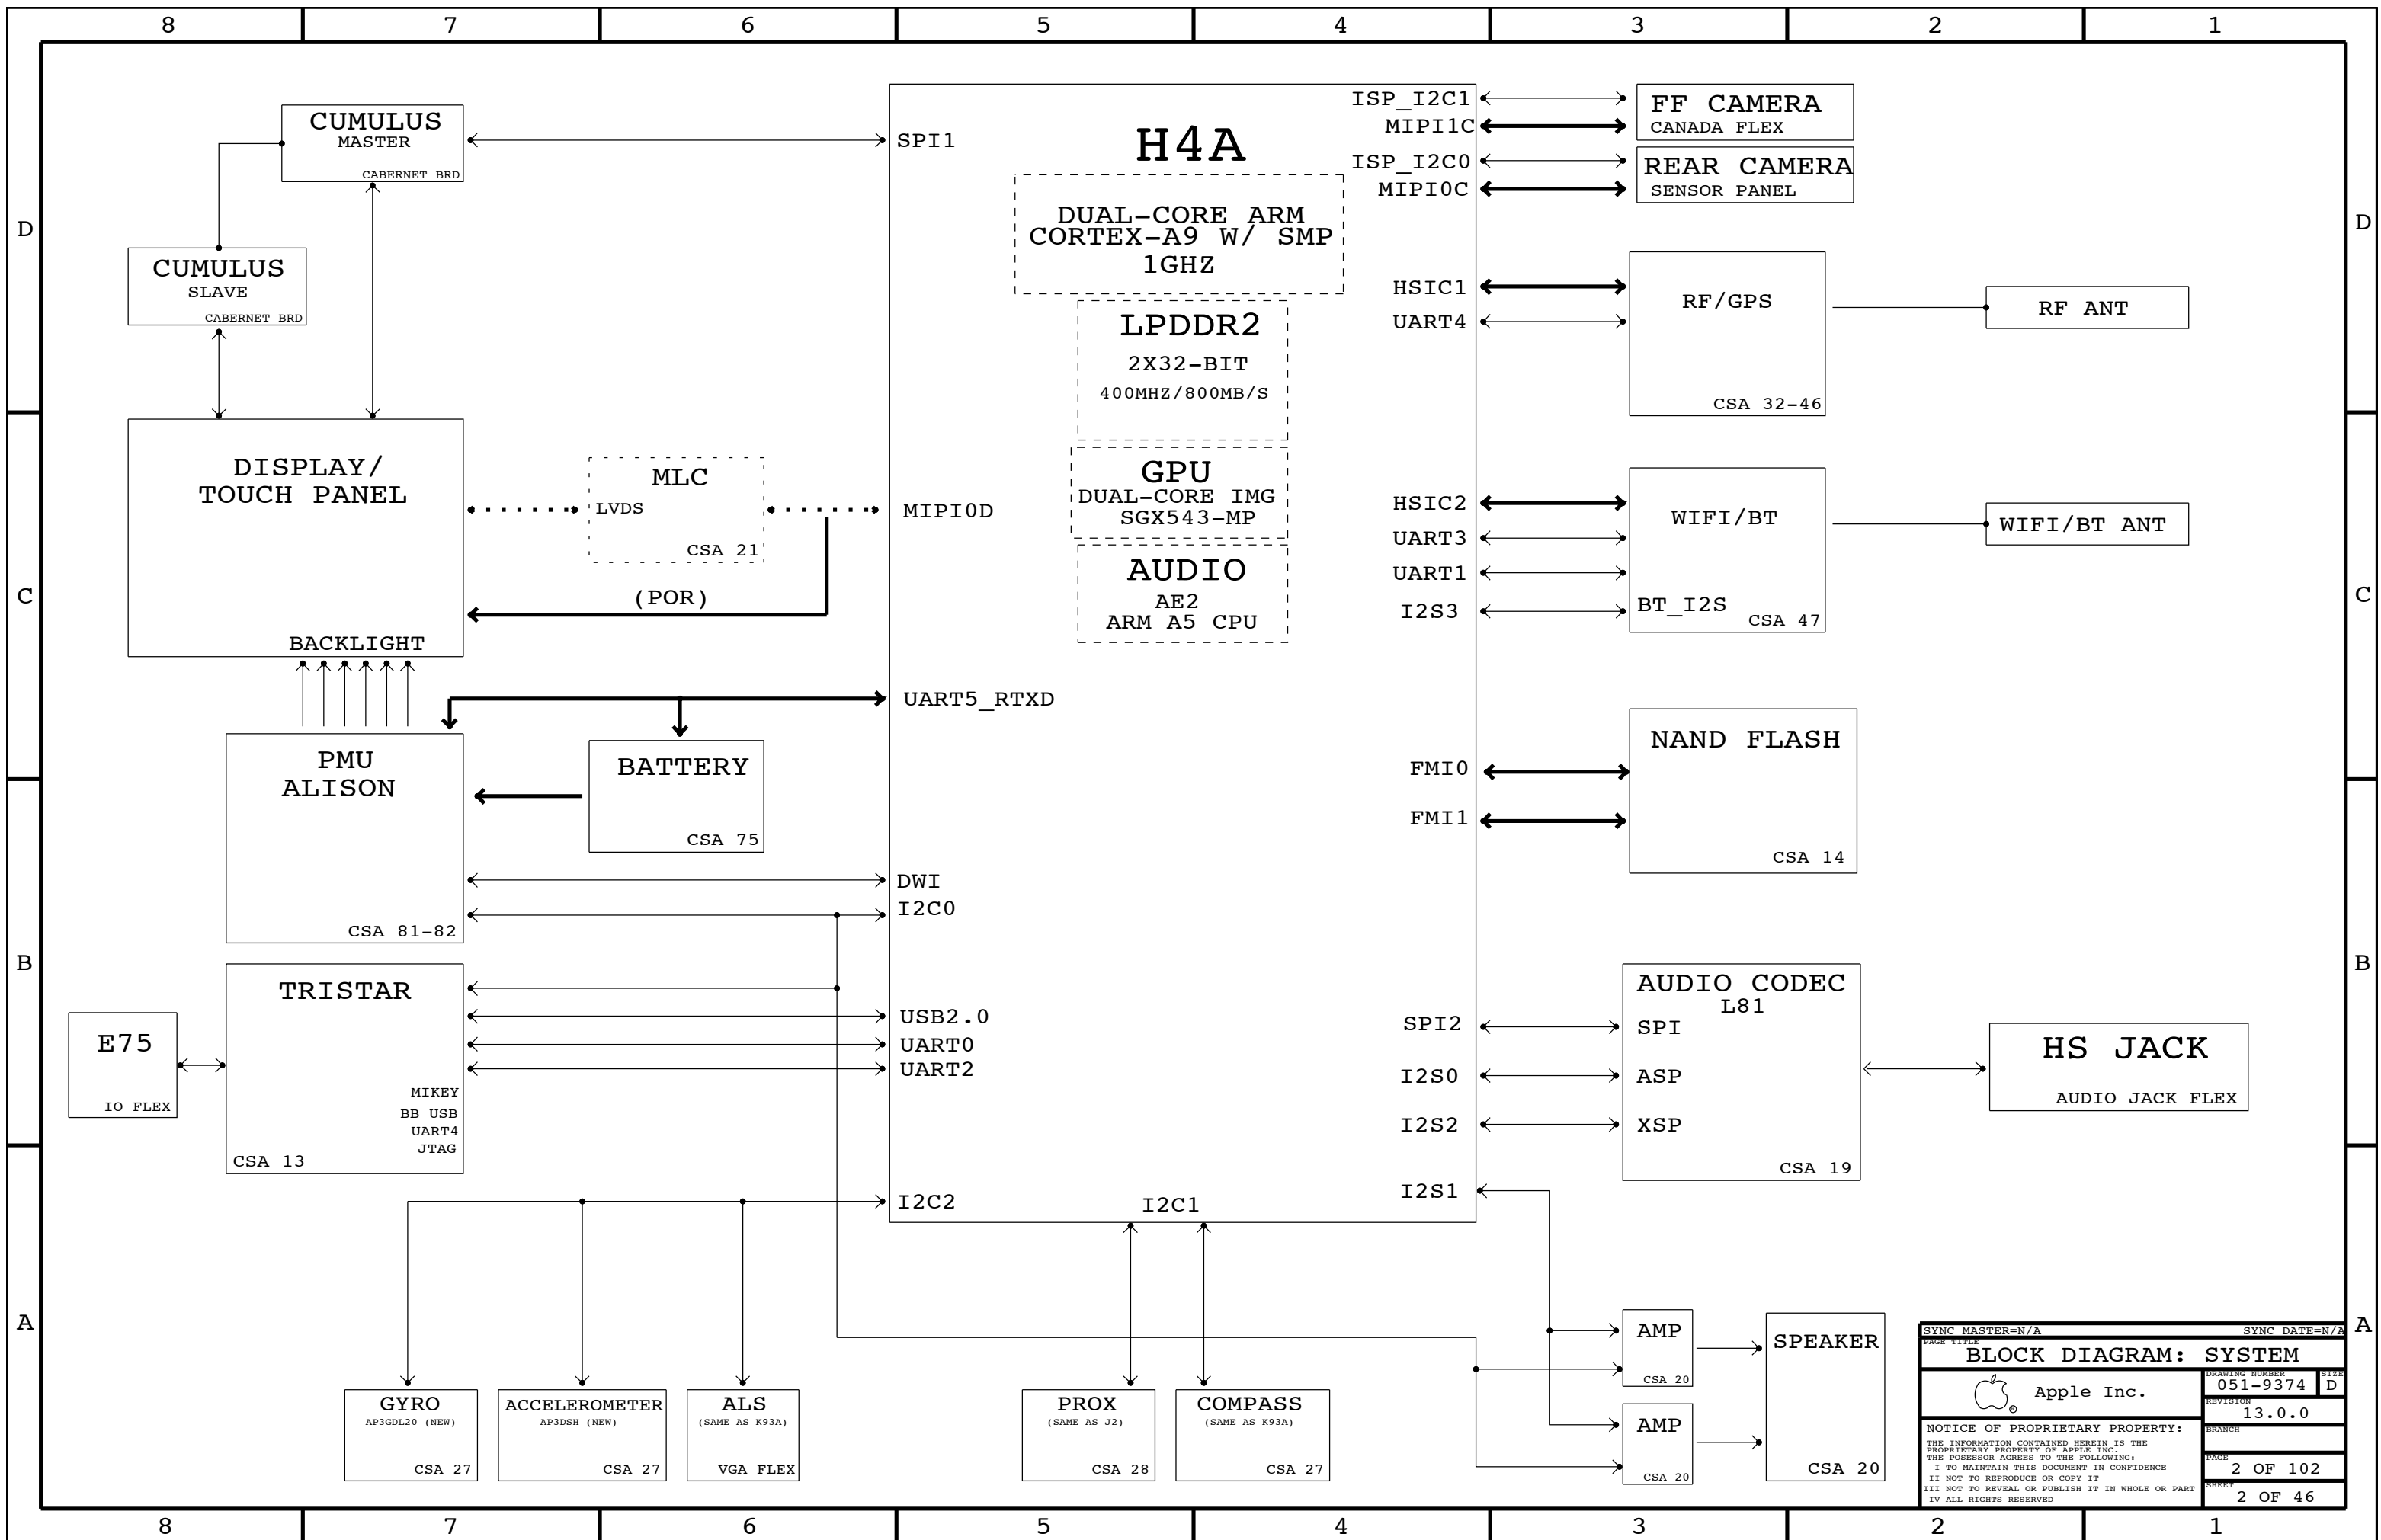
8 7 6 5 4 3 2 1

D

CUMULUS
MASTER
CABERNET BRD

SPI1

H4A

DUAL-CORE ARM CORTEX-A9 W/ SMP 1GHZ

ISP_I2C1
MIPI1C
ISP_I2C0
MIPI0C

FF CAMERA
CANADA FLEX

REAR CAMERA
SENSOR PANEL

CUMULUS
SLAVE
CABERNET BRD

LPDDR2
2X32-BIT
400MHZ/800MB/S

HSIC1
UART4

RF/GPS
CSA 32-46

RF ANT

C

DISPLAY/
TOUCH PANEL

BACKLIGHT

MLC
LVDS
CSA 21

(POR)

MIPI0D

GPU
DUAL-CORE IMG
SGX543-MP

AUDIO
AE2
ARM A5 CPU

HSIC2
UART3
UART1
I2S3

WIFI/BT
BT_I2S
CSA 47

WIFI/BT ANT

UART5_RTXD

PMU
ALISON
CSA 81-82

BATTERY
CSA 75

FMI0
FMI1

NAND FLASH
CSA 14

B

DWI
I2C0

TRISTAR
MIKEY
BB USB
UART4
JTAG
CSA 13

E75
IO FLEX

USB2.0
UART0
UART2

SPI2
I2S0
I2S2

AUDIO CODEC
L81
SPI
ASP
XSP
CSA 19

HS JACK
AUDIO JACK FLEX

I2C2
I2C1
I2S1

A

AMP
CSA 20

AMP
CSA 20

SPEAKER
CSA 20

GYRO
AP3GDL20 (NEW)
CSA 27

ACCELEROMETER
AP3DSH (NEW)
CSA 27

ALS
(SAME AS K93A)
VGA FLEX

PROX
(SAME AS J2)
CSA 28

COMPASS
(SAME AS K93A)
CSA 27

SYNC MASTER=N/A SYNC DATE=N/A
PAGE TITLE
BLOCK DIAGRAM: SYSTEM
DRAWING NUMBER
051-9374
SIZE
D
Apple Inc.
REVISION
13.0.0
BRANCH
NOTICE OF PROPRIETARY PROPERTY:
THE INFORMATION CONTAINED HEREIN IS THE PROPRIETARY PROPERTY OF APPLE INC.
THE POSESSOR AGREES TO THE FOLLOWING:
I TO MAINTAIN THIS DOCUMENT IN CONFIDENCE
II NOT TO REPRODUCE OR COPY IT
III NOT TO REVEAL OR PUBLISH IT IN WHOLE OR PART
IV ALL RIGHTS RESERVED
PAGE
2 OF 102
SHEET
2 OF 46

8 7 6 5 4 3 2 1